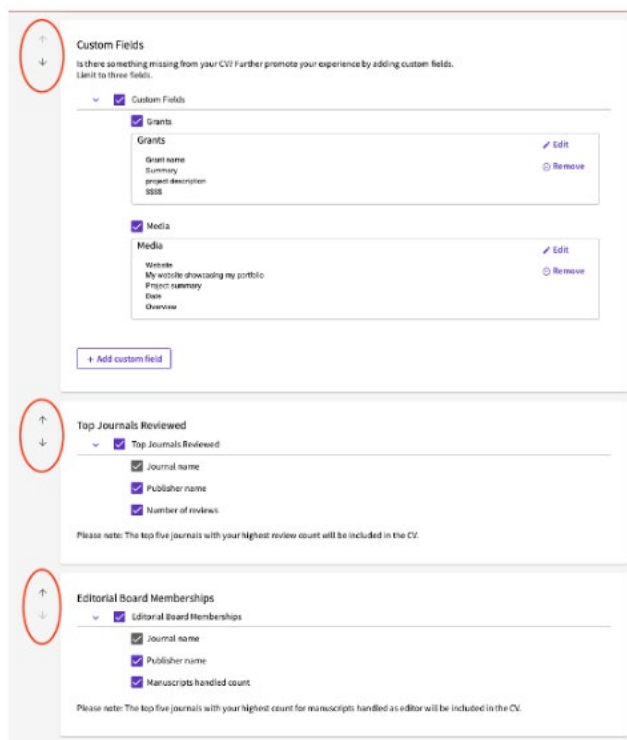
↑
↓

Custom Fields

Is there something missing from your CV? Further promote your experience by adding custom fields. Limit to three fields.

Custom Fields

Grants

Grants

Grant name
Summary
project description
$$$$

Edit

Remove

Media

Media

Website
My website showcasing my portfolio
Project summary
Date
Overview

Edit

Remove

+ Add custom field

↑
↓

Top Journals Reviewed

Top Journals Reviewed

Journal name

Publisher name

Number of reviews

Please note: The top five journals with your highest review count will be included in the CV.

↑
↓

Editorial Board Memberships

Editorial Board Memberships

Journal name

Publisher name

Manuscripts handled count

Please note: The top five journals with your highest count for manuscripts handled as editor will be included in the CV.